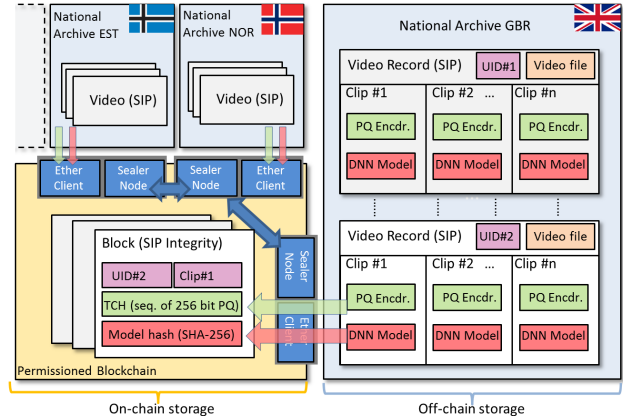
National Archive EST

National Archive NOR

Video (SIP)

Video (SIP)

National Archive GBR

Video Record (SIP)

UID#1

Video file

Clip #1

Clip #2 ...

Clip #n

PQ Encdr.

PQ Encdr.

PQ Encdr.

DNN Model

DNN Model

DNN Model

Ether Client

Sealer Node

Sealer Node

Ether Client

Video Record (SIP)

UID#2

Video file

Clip #1

Clip #2 ...

Clip #n

PQ Encdr.

PQ Encdr.

PQ Encdr.

DNN Model

DNN Model

DNN Model

Block (SIP Integrity)

UID#2

Clip#1

TCH (seq. of 256 bit PQ)

Model hash (SHA-256)

Sealer Node

Ether Client

Permissioned Blockchain

On-chain storage

Off-chain storage